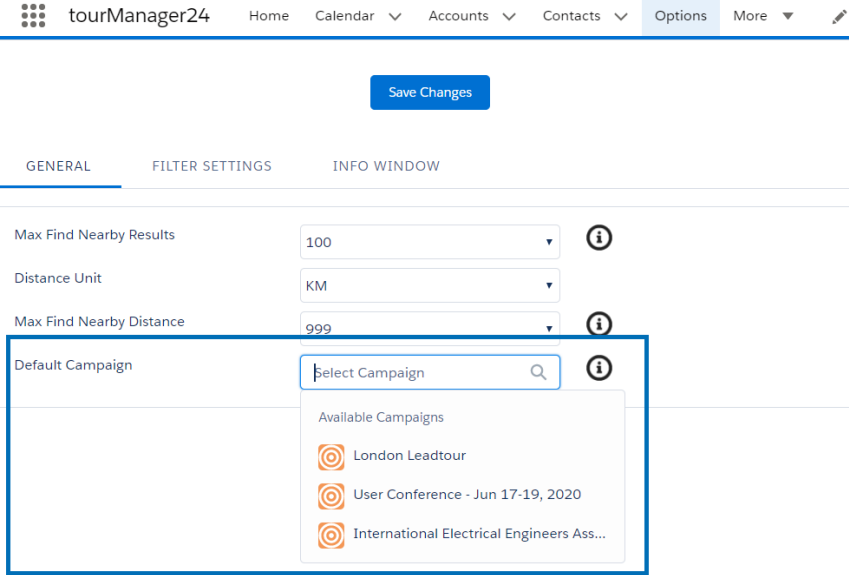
tourManager24 Home Calendar Accounts Contacts Options More

Save Changes

GENERAL FILTER SETTINGS INFO WINDOW

Max Find Nearby Results 100

Distance Unit KM

Max Find Nearby Distance 999

Default Campaign Select Campaign

Available Campaigns

London Leadtour

User Conference - Jun 17-19, 2020

International Electrical Engineers Ass...